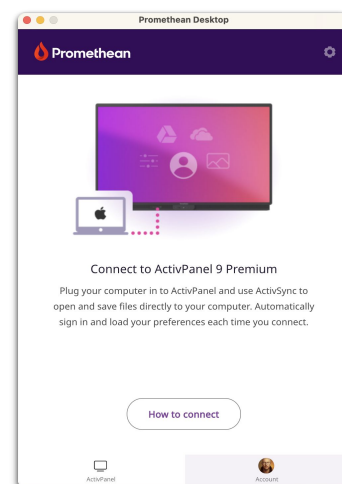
Promethean Desktop

Promethean

Connect to ActivPanel 9 Premium

Plug your computer in to ActivPanel and use ActivSync to open and save files directly to your computer. Automatically sign in and load your preferences each time you connect.

How to connect

ActivPanel

Account